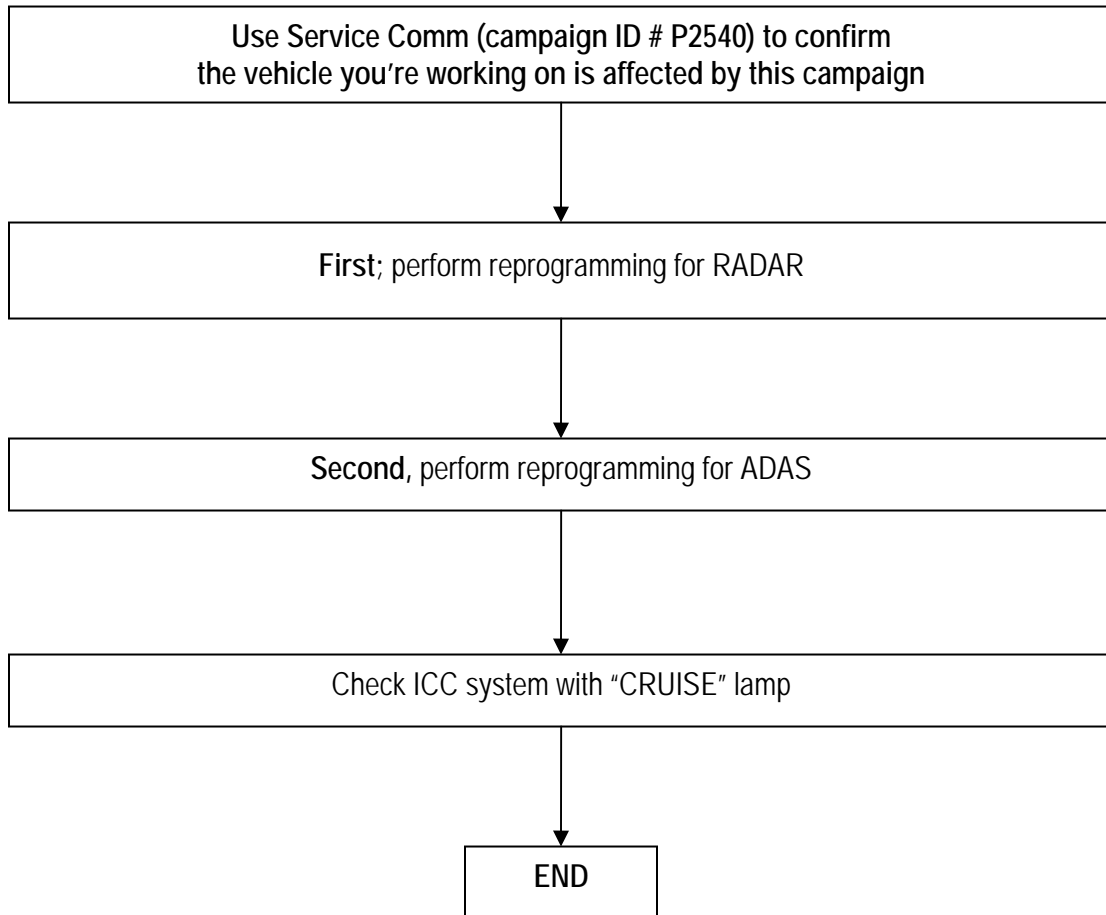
Use Service Comm (campaign ID # P2540) to confirm the vehicle you're working on is affected by this campaign

First; perform reprogramming for RADAR

Second, perform reprogramming for ADAS

Check ICC system with "CRUISE" lamp

END